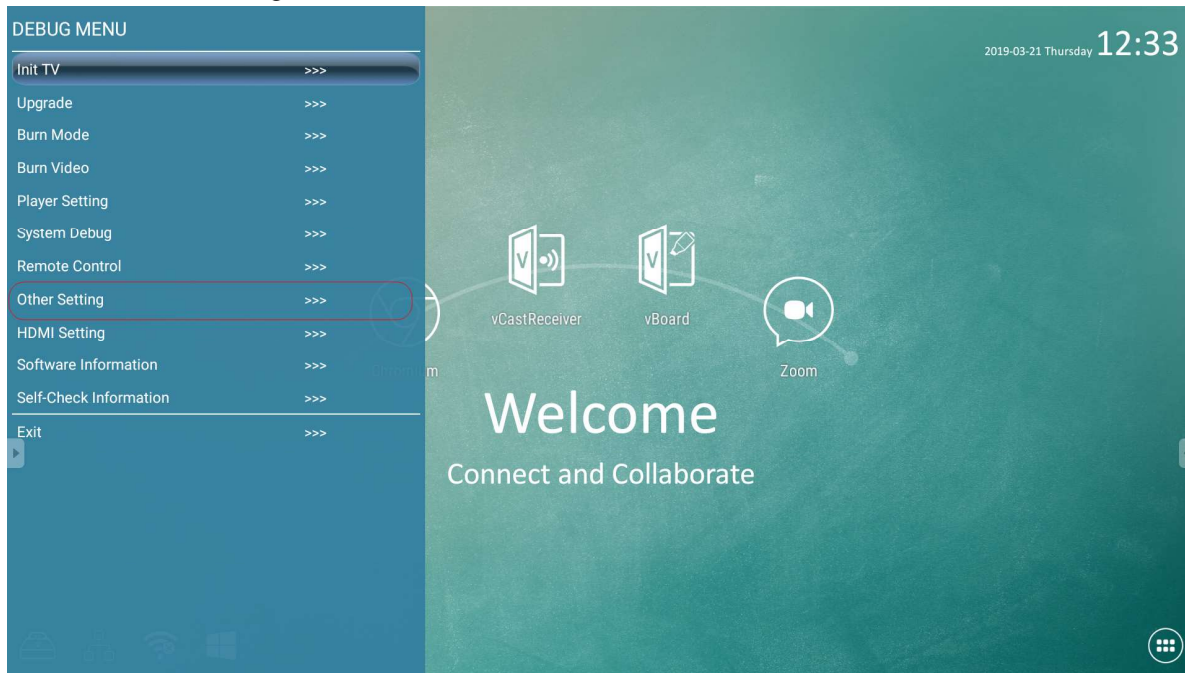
DEBUG MENU

Init TV >>>

Upgrade >>>

Burn Mode >>>

Burn Video >>>

Player Setting >>>

System Debug >>>

Remote Control >>>

Other Setting >>>

HDMI Setting >>>

Software Information >>>

Self-Check Information >>>

Exit >>>

2019-03-21 Thursday 12:33

vCastReceiver

vBoard

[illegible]m

Zoom

Welcome

Connect and Collaborate